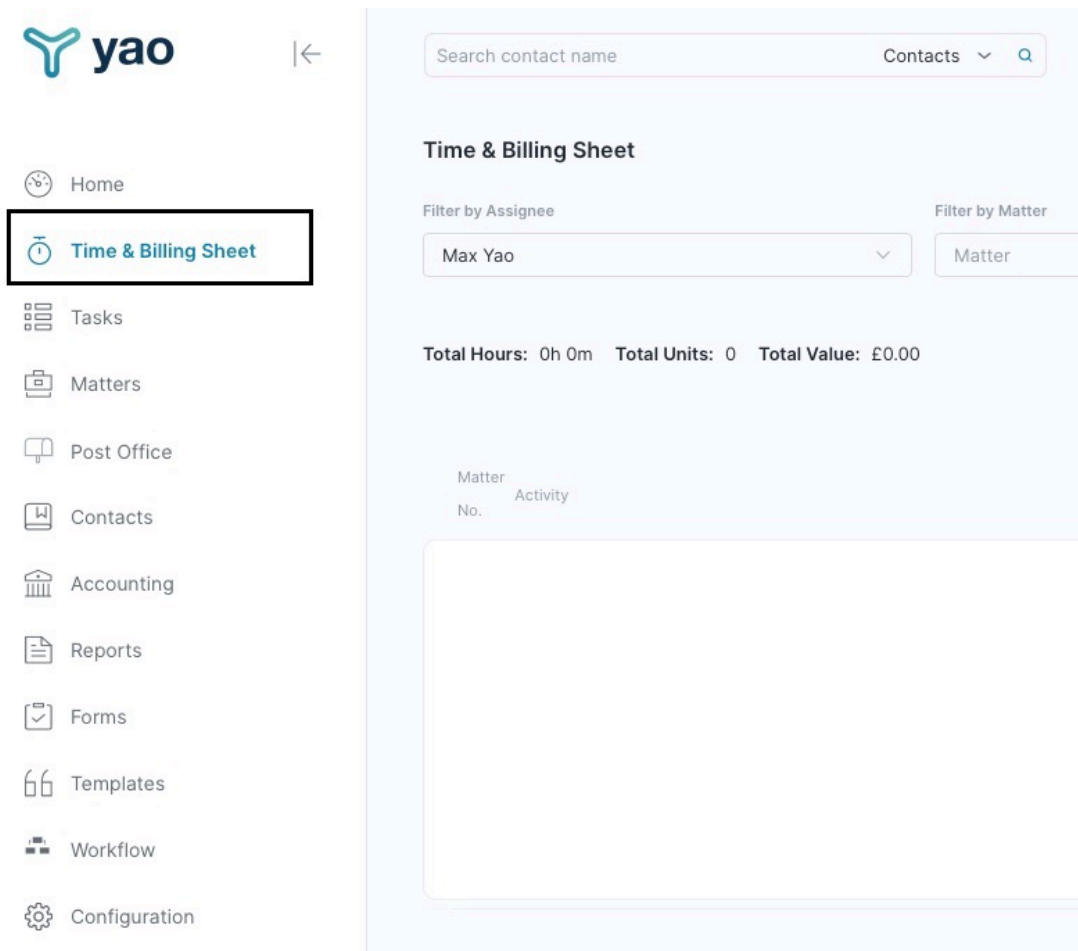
yao

Home

Time & Billing Sheet

Tasks

Matters

Post Office

Contacts

Accounting

Reports

Forms

Templates

Workflow

Configuration

Search contact name Contacts

Time & Billing Sheet

Filter by Assignee

Max Yao

Filter by Matter

Matter

Total Hours: 0h 0m Total Units: 0 Total Value: £0.00

Matter No. Activity